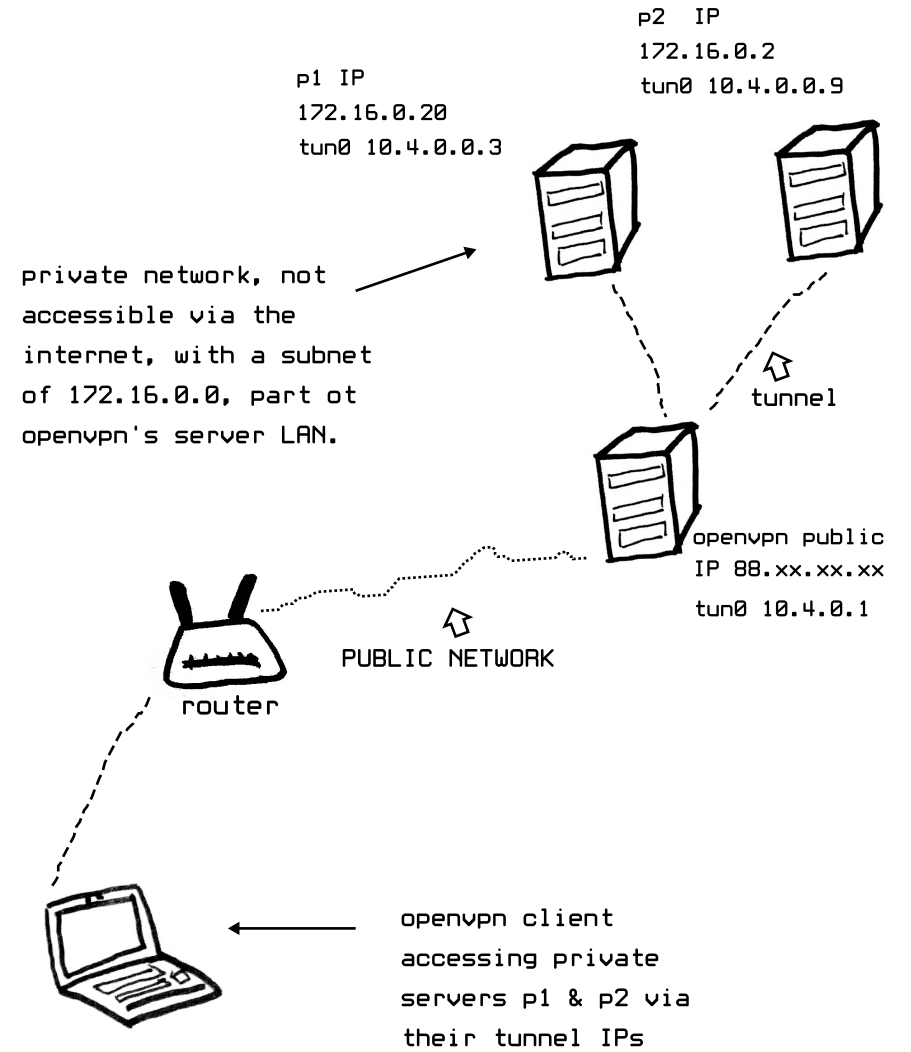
p2 IP
172.16.0.2
tun0 10.4.0.0.9

p1 IP
172.16.0.20
tun0 10.4.0.0.3

private network, not accessible via the internet, with a subnet of 172.16.0.0, part ot openvpn's server LAN.

tunnel

openvpn public
IP 88.xx.xx.xx
tun0 10.4.0.1

PUBLIC NETWORK

router

openvpn client accessing private servers p1 & p2 via their tunnel IPs